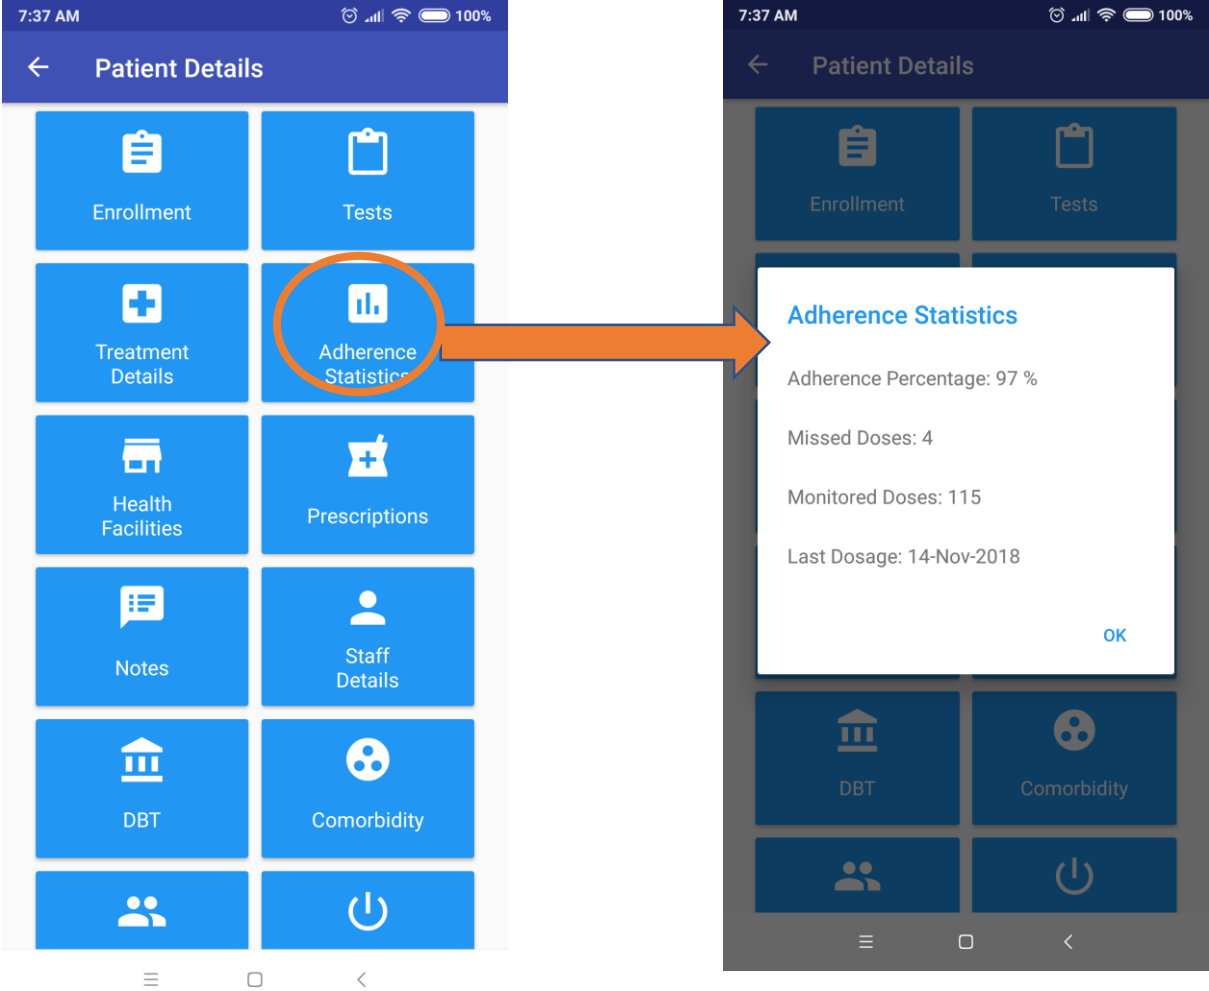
7:37 AM 100%

Patient Details

Enrollment

Tests

Treatment Details

Adherence Statistics

Health Facilities

Prescriptions

Notes

Staff Details

DBT

Comorbidity

7:37 AM 100%

Patient Details

Enrollment

Tests

Adherence Statistics

Adherence Percentage: 97 %

Missed Doses: 4

Monitored Doses: 115

Last Dosage: 14-Nov-2018

OK

DBT

Comorbidity